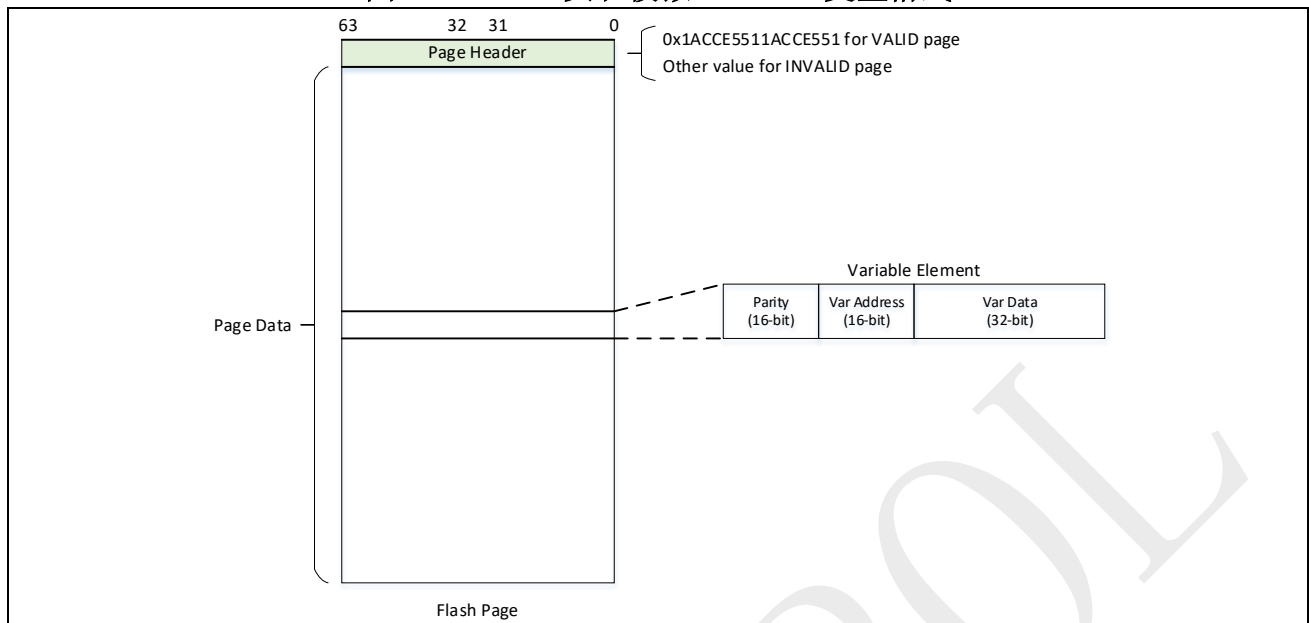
63 32 31 0

Page Header

0x1ACCE5511ACCE551 for VALID page
Other value for INVALID page

Variable Element

| Parity (16-bit) | Var Address (16-bit) | Var Data (32-bit) |
|---|---|---|

Page Data

Flash Page